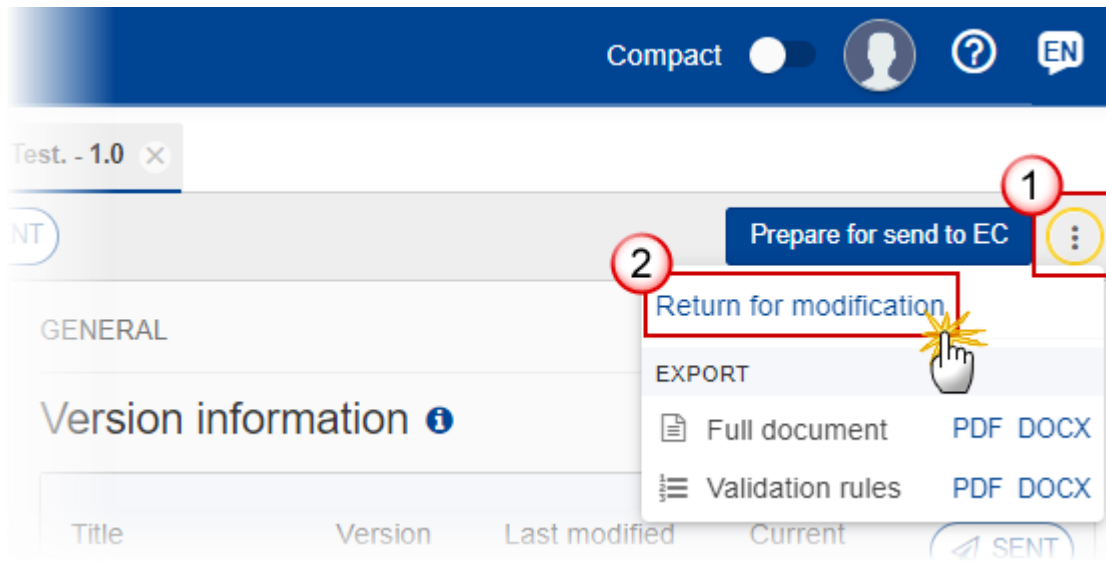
Compact

EN

Test. - 1.0

NT

Prepare for send to EC

1

2

Return for modification

GENERAL

EXPORT

Version information

Full document PDF DOCX

Validation rules PDF DOCX

Title Version Last modified Current

SENT